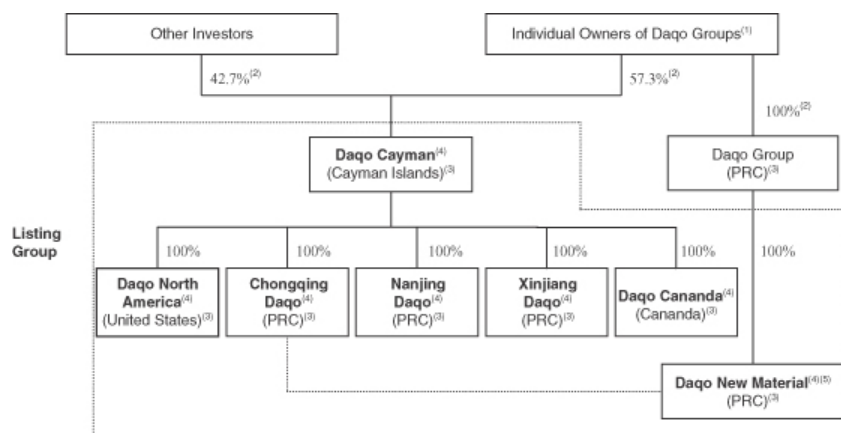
Other Investors

Individual Owners of Daqo Groups$^{(1)}$

42.7%$^{(2)}$

57.3%$^{(2)}$

100%$^{(2)}$

Daqo Cayman$^{(4)}$
(Cayman Islands)$^{(3)}$

Daqo Group
(PRC)$^{(3)}$

Listing Group

100%

100%

100%

100%

100%

100%

Daqo North America$^{(4)}$
(United States)$^{(3)}$

Chongqing Daqo$^{(4)}$
(PRC)$^{(3)}$

Nanjing Daqo$^{(4)}$
(PRC)$^{(3)}$

Xinjiang Daqo$^{(4)}$
(PRC)$^{(3)}$

Daqo Cananda$^{(4)}$
(Cananda)$^{(3)}$

Daqo New Material$^{(4)(5)}$
(PRC)$^{(3)}$